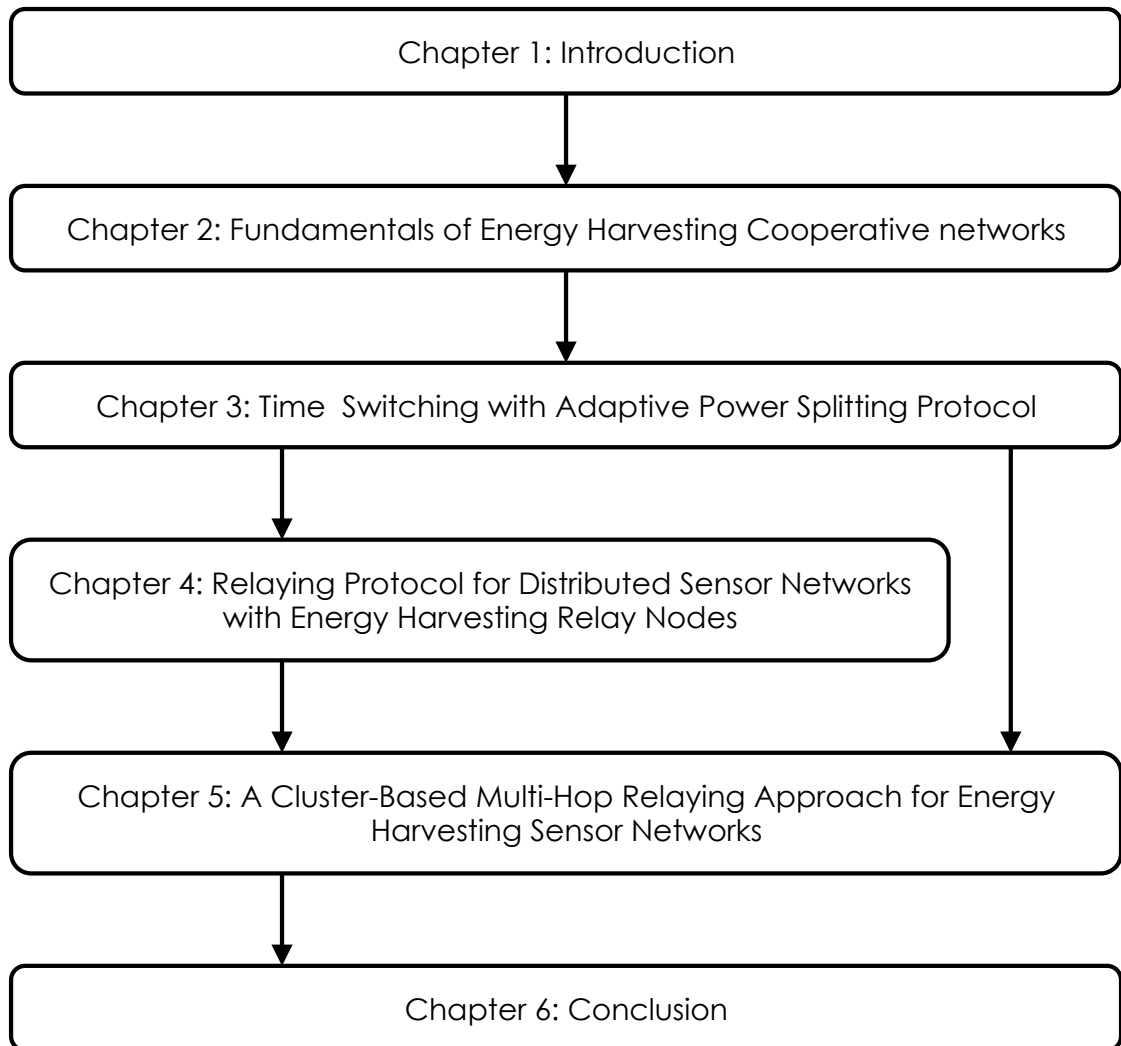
Chapter 1: Introduction

Chapter 2: Fundamentals of Energy Harvesting Cooperative networks

Chapter 3: Time Switching with Adaptive Power Splitting Protocol

Chapter 4: Relaying Protocol for Distributed Sensor Networks with Energy Harvesting Relay Nodes

Chapter 5: A Cluster-Based Multi-Hop Relaying Approach for Energy Harvesting Sensor Networks

Chapter 6: Conclusion